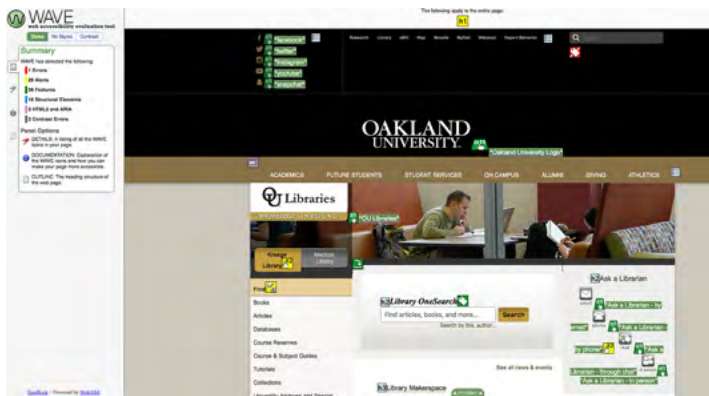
WAVE
web accessibility evaluation tool

Styles No Styles Contrast

Summary
WAVE has detected the following:
7 Errors
28 Alerts
36 Features
16 Structural Elements
3 HTML5 and ARIA
2 Contrast Errors

Panel Options
DETAILS: A listing of all the WAVE icons in your page.
DOCUMENTATION: Explanation of the WAVE icons and how you can make your page more accessible.
OUTLINE: The heading structure of the web page.

Feedback · Powered by WebAIM

The following apply to the entire page:
h1

"facebook"
"twitter"
"instagram"
"youtube"
"snapchat"

Research Library eRG Map Moodle MySail Webmail Report Behavior

OAKLAND UNIVERSITY.
"Oakland University Logo"

ACADEMICS FUTURE STUDENTS STUDENT SERVICES ON CAMPUS ALUMNI GIVING ATHLETICS

OU Libraries
"OU Libraries"

Kresge Library
Medical Library

Find
Books
Articles
Databases
Course Reserves
Course & Subject Guides
Tutorials
Collections

Library OneSearch
Find articles, books, and more...
Search
Search by title, author...

Ask a Librarian
"Ask a Librarian - by email"
"Ask a Librarian - by phone"
"Ask a Librarian - through chat"
"Ask a Librarian - in person"

See all news & events

Library Makerspace